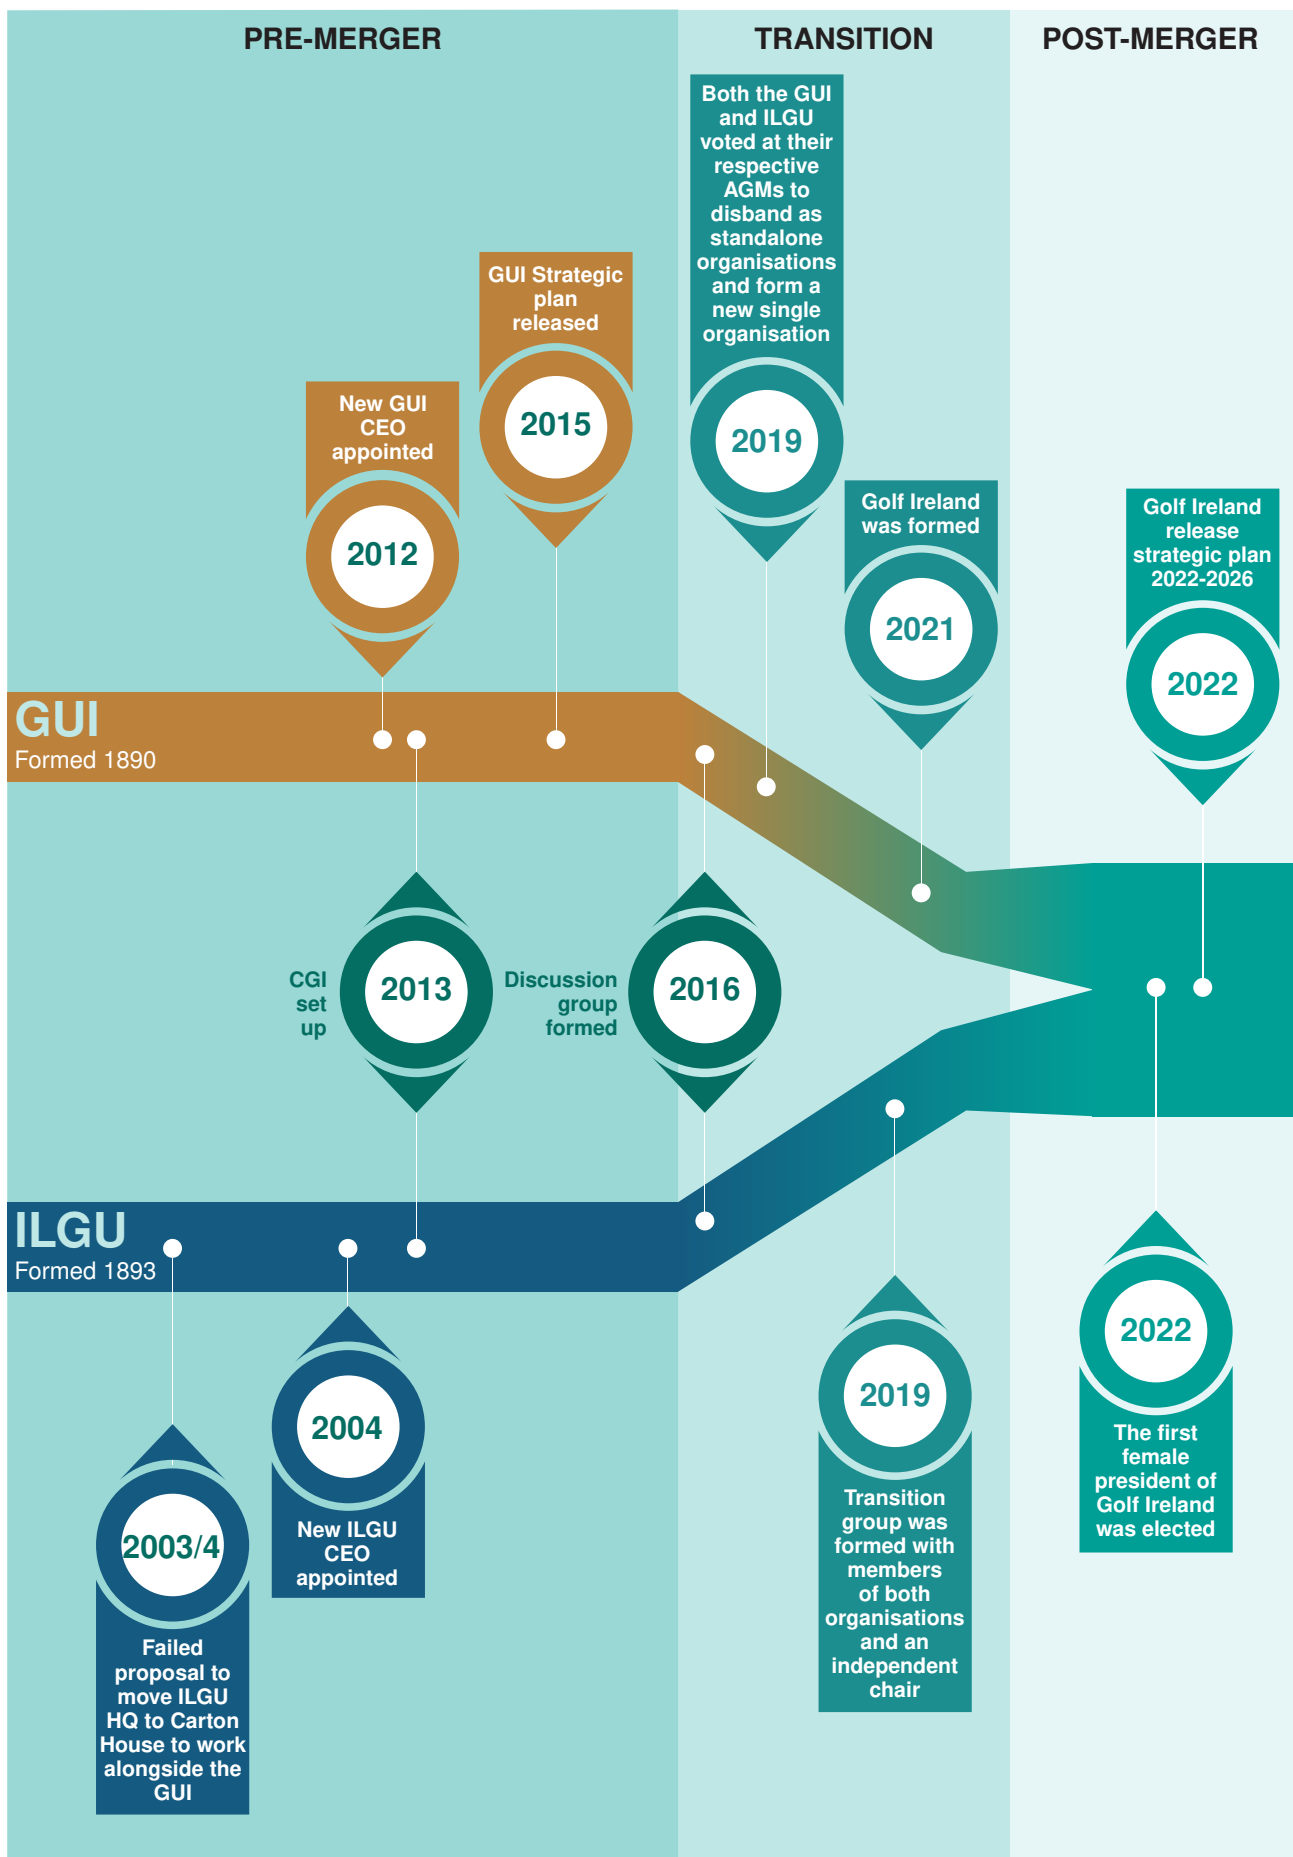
PRE-MERGER

TRANSITION

POST-MERGER

GUI Strategic plan released

2015

New GUI CEO appointed

2012

Both the GUI and ILGU voted at their respective AGMs to disband as standalone organisations and form a new single organisation

2019

Golf Ireland was formed

2021

Golf Ireland release strategic plan 2022-2026

2022

GUI
Formed 1890

CGI set up

2013

Discussion group formed

2016

ILGU
Formed 1893

2004

New ILGU CEO appointed

2003/4

Failed proposal to move ILGU HQ to Carton House to work alongside the GUI

2019

Transition group was formed with members of both organisations and an independent chair

2022

The first female president of Golf Ireland was elected